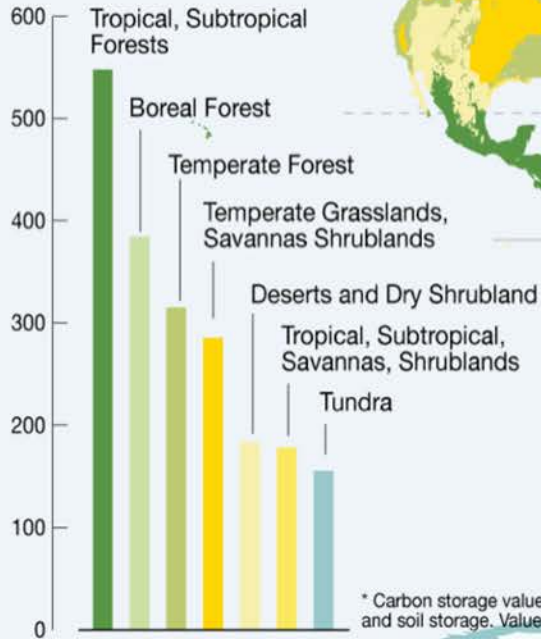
600
500
400
300
200
100
0

Tropical, Subtropical Forests
Boreal Forest
Temperate Forest
Temperate Grasslands, Savannas Shrublands
Deserts and Dry Shrubland
Tropical, Subtropical, Savannas, Shrublands
Tundra

* Carbon storage value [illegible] and soil storage. Value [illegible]